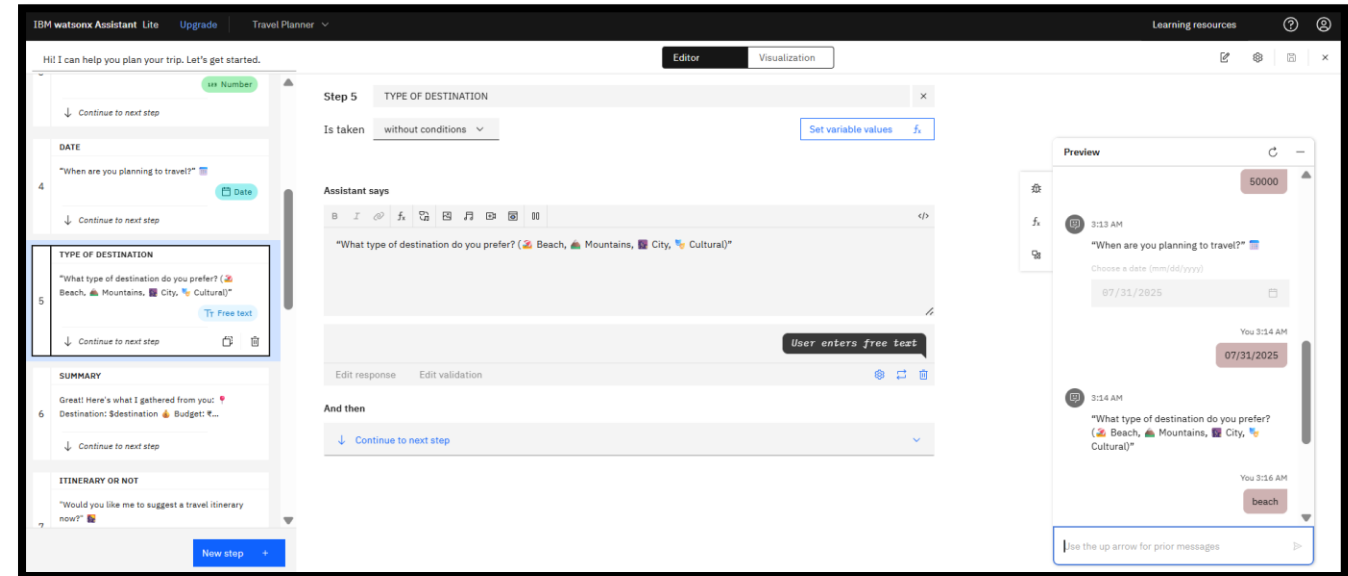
IBM watsonx Assistant Lite Upgrade Travel Planner

Learning resources

Hi! I can help you plan your trip. Let's get started.

Editor Visualization

Number

Continue to next step

DATE

4

"When are you planning to travel?" 📅

Date

Continue to next step

TYPE OF DESTINATION

5

"What type of destination do you prefer? (🏖 Beach, ⛰ Mountains, 🌃 City, 🎭 Cultural)"

Free text

Continue to next step

SUMMARY

6

Great! Here's what I gathered from you: 📍 Destination: $destination 💰 Budget: ₹...

Continue to next step

ITINERARY OR NOT

7

"Would you like me to suggest a travel itinerary now?"

New step +

Step 5 TYPE OF DESTINATION

Is taken without conditions

Set variable values

Assistant says

"What type of destination do you prefer? (🏖 Beach, ⛰ Mountains, 🌃 City, 🎭 Cultural)"

User enters free text

Edit response Edit validation

And then

Continue to next step

Preview

50000

3:13 AM

"When are you planning to travel?" 📅

Choose a date (mm/dd/yyyy)

07/31/2025

You 3:14 AM

07/31/2025

3:14 AM

"What type of destination do you prefer? (🏖 Beach, ⛰ Mountains, 🌃 City, 🎭 Cultural)"

You 3:16 AM

beach

Use the up arrow for prior messages